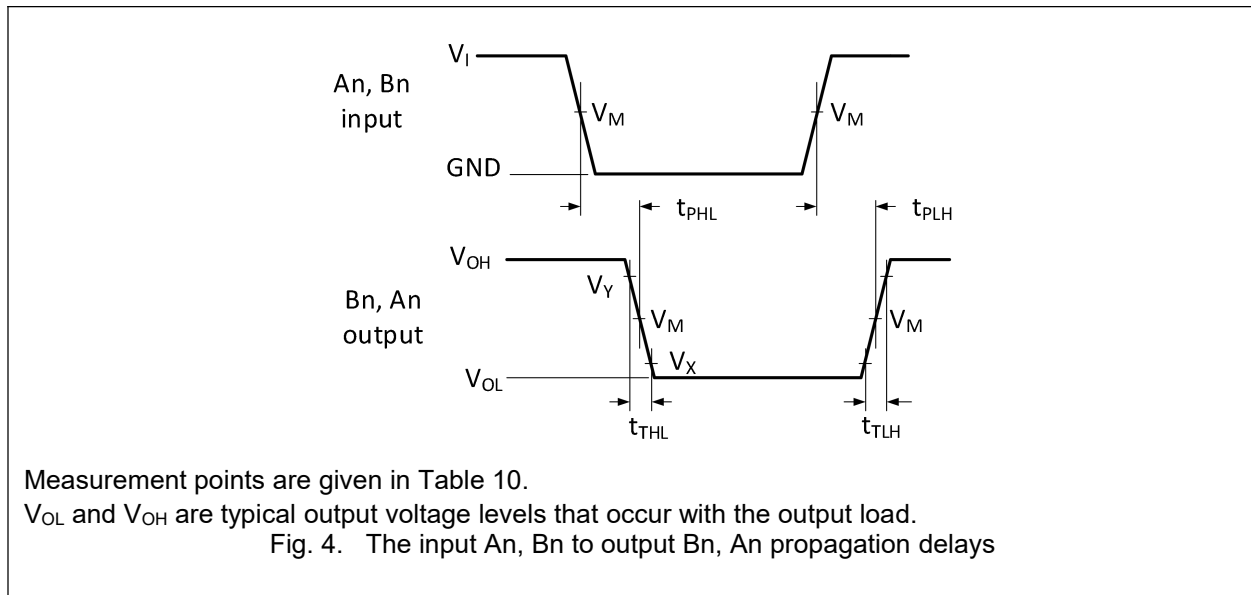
$V_I$

An, Bn input

$V_M$

$V_M$

GND

$t_{PHL}$

$t_{PLH}$

$V_{OH}$

$V_Y$

Bn, An output

$V_M$

$V_M$

$V_X$

$V_{OL}$

$t_{THL}$

$t_{TLH}$

Measurement points are given in Table 10.

$V_{OL}$ and $V_{OH}$ are typical output voltage levels that occur with the output load.

Fig. 4. The input An, Bn to output Bn, An propagation delays